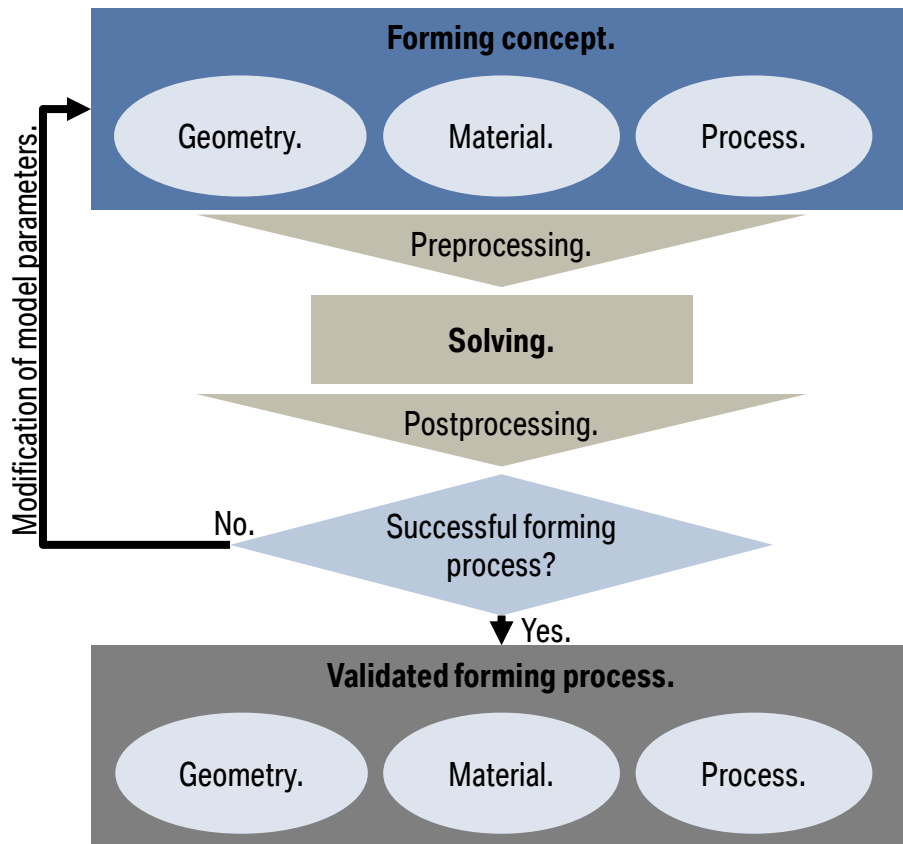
Forming concept.

Geometry.
Material.
Process.

Preprocessing.

Solving.

Postprocessing.

Modification of model parameters.

No.

Successful forming process?

Yes.

Validated forming process.

Geometry.
Material.
Process.